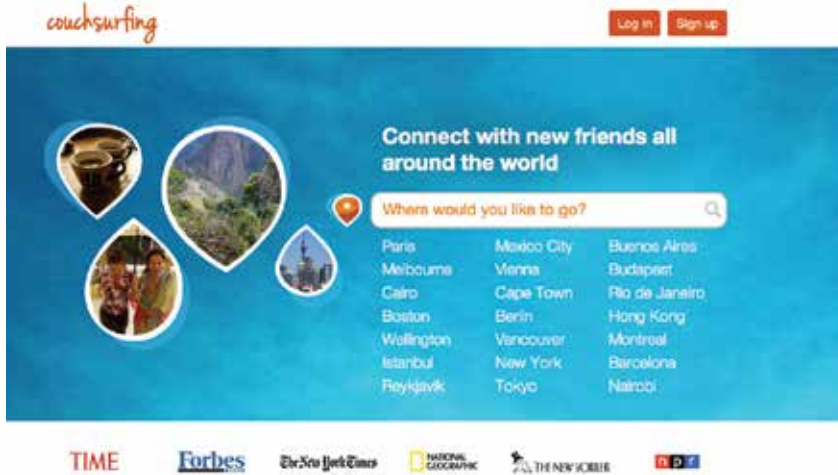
couchsurfing

Log in

Sign up

Connect with new friends all around the world

Where would you like to go?

| | | |
|---|---|---|
| Paris | Mexico City | Buenos Aires |
| Melbourne | Vienna | Budapest |
| Cairo | Cape Town | Rio de Janeiro |
| Boston | Berlin | Hong Kong |
| Wellington | Vancouver | Montreal |
| Istanbul | New York | Barcelona |
| Reykjavik | Tokyo | Nairobi |

TIME Forbes The New York Times NATIONAL GEOGRAPHIC THE NEW YORKER npr